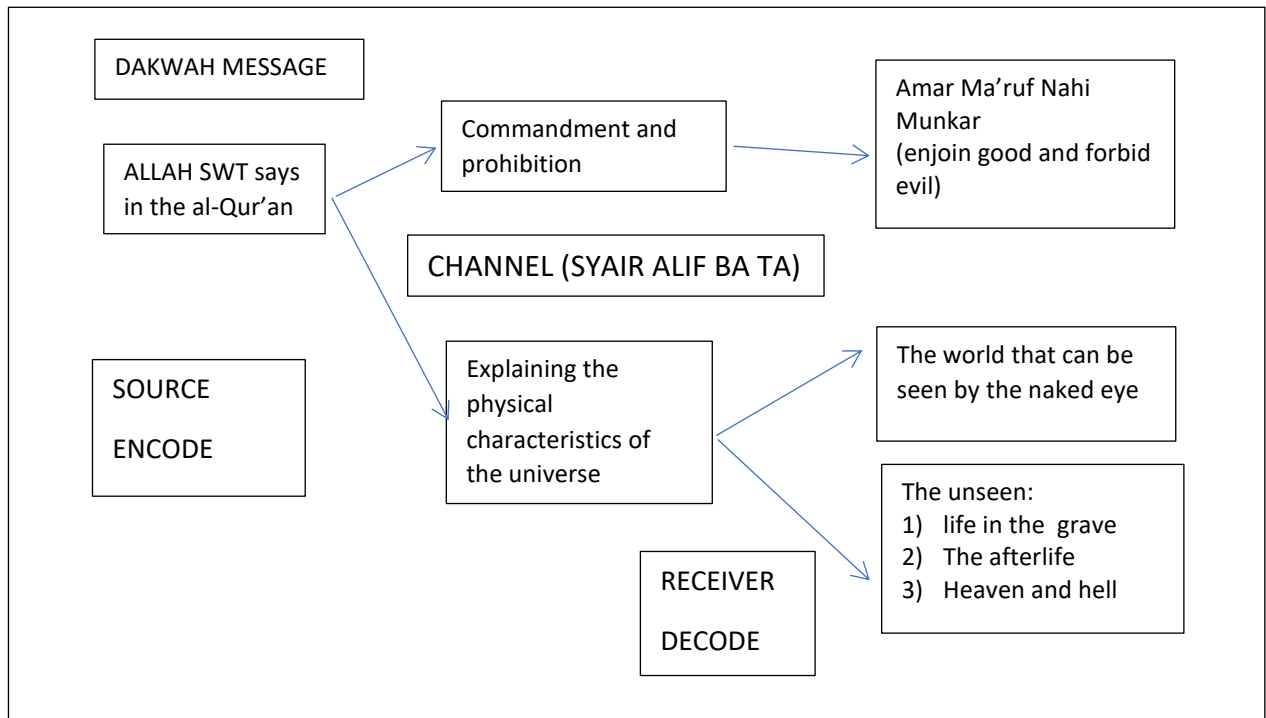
DAKWAH MESSAGE

ALLAH SWT says in the al-Qur’an

Commandment and prohibition

Amar Ma’ruf Nahi Munkar (enjoin good and forbid evil)

CHANNEL (SYAIR ALIF BA TA)

SOURCE

ENCODE

Explaining the physical characteristics of the universe

The world that can be seen by the naked eye

The unseen:
1) life in the grave
2) The afterlife
3) Heaven and hell

RECEIVER

DECODE